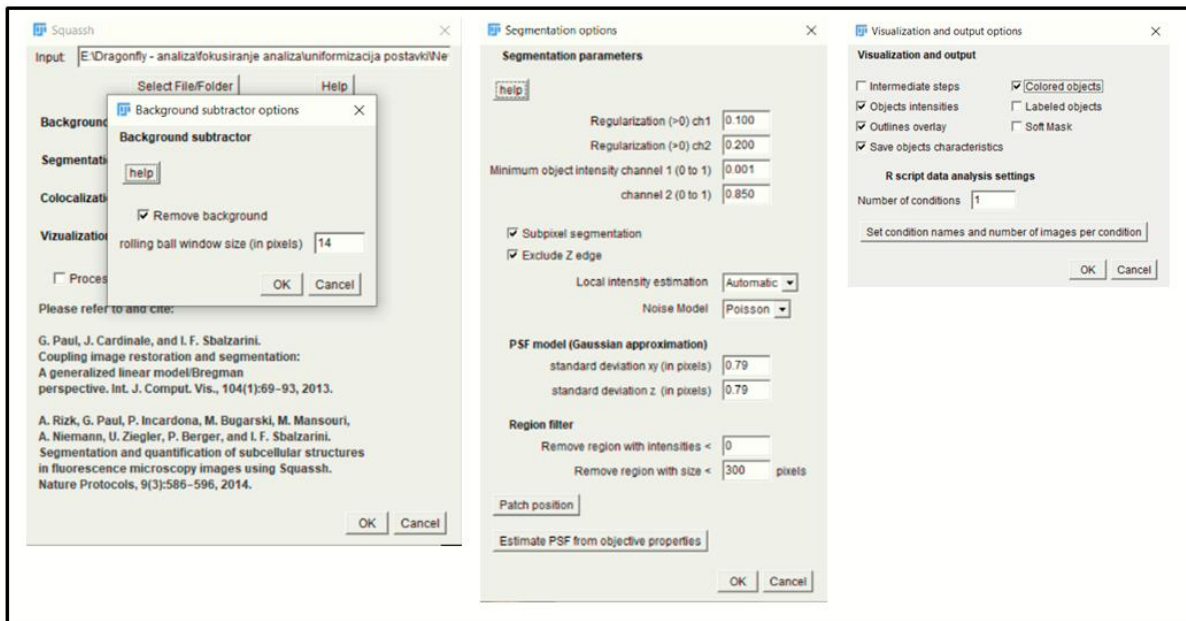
Squassh

Input E:\Dragonfly - analiza\fokusiranje analiza\uniformizacija postavki\Ne

Select File/Folder Help

Backgrounc

Segmentati

Colocalizati

Vizualizatio

☐ Proces

Please refer to and cite:

G. Paul, J. Cardinale, and I. F. Sbalzarini. Coupling image restoration and segmentation: A generalized linear model/Bregman perspective. Int. J. Comput. Vis., 104(1):69–93, 2013.

A. Rizk, G. Paul, P. Incardona, M. Bugarski, M. Mansouri, A. Niemann, U. Ziegler, P. Berger, and I. F. Sbalzarini. Segmentation and quantification of subcellular structures in fluorescence microscopy images using Squassh. Nature Protocols, 9(3):586–596, 2014.

OK Cancel

Background subtractor options

Background subtractor

help

☑ Remove background

rolling ball window size (in pixels) 14

OK Cancel

Segmentation options

Segmentation parameters

help

Regularization (>0) ch1 0.100

Regularization (>0) ch2 0.200

Minimum object intensity channel 1 (0 to 1) 0.001

channel 2 (0 to 1) 0.850

☑ Subpixel segmentation

☑ Exclude Z edge

Local intensity estimation Automatic

Noise Model Poisson

PSF model (Gaussian approximation)

standard deviation xy (in pixels) 0.79

standard deviation z (in pixels) 0.79

Region filter

Remove region with intensities < 0

Remove region with size < 300 pixels

Patch position

Estimate PSF from objective properties

OK Cancel

Visualization and output options

Visualization and output

☐ Intermediate steps ☑ Colored objects

☑ Objects intensities ☐ Labeled objects

☑ Outlines overlay ☐ Soft Mask

☑ Save objects characteristics

R script data analysis settings

Number of conditions 1

Set condition names and number of images per condition

OK Cancel